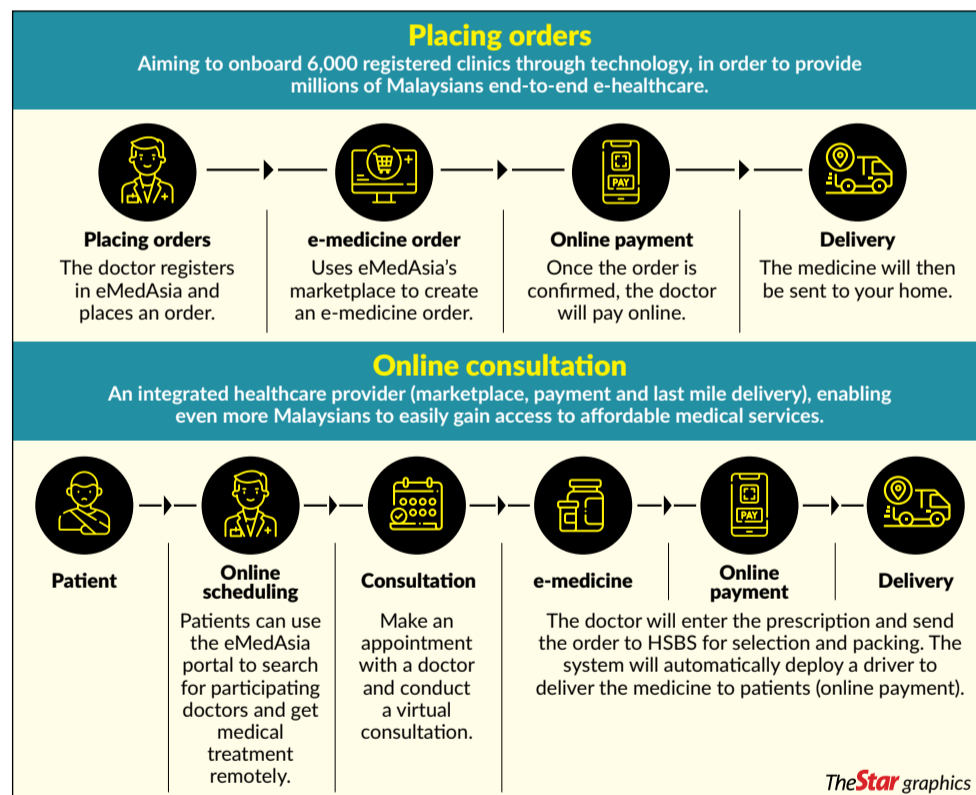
Placing orders

Aiming to onboard 6,000 registered clinics through technology, in order to provide millions of Malaysians end-to-end e-healthcare.

PAY

Placing orders
The doctor registers in eMedAsia and places an order.

e-medicine order
Uses eMedAsia's marketplace to create an e-medicine order.

Online payment
Once the order is confirmed, the doctor will pay online.

Delivery
The medicine will then be sent to your home.

Online consultation

An integrated healthcare provider (marketplace, payment and last mile delivery), enabling even more Malaysians to easily gain access to affordable medical services.

PAY

Patient

Online scheduling
Patients can use the eMedAsia portal to search for participating doctors and get medical treatment remotely.

Consultation
Make an appointment with a doctor and conduct a virtual consultation.

e-medicine

Online payment

Delivery

The doctor will enter the prescription and send the order to HSBS for selection and packing. The system will automatically deploy a driver to deliver the medicine to patients (online payment).

TheStar graphics